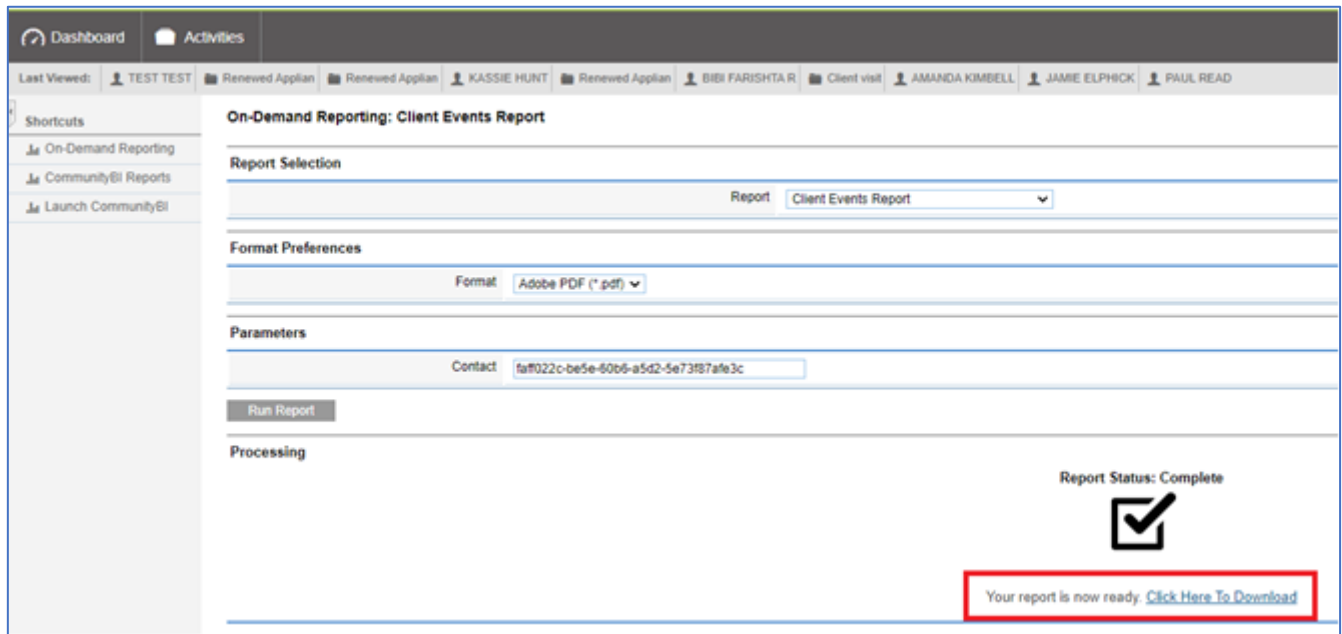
Dashboard Activities

Last Viewed: TEST TEST Renewed Applian Renewed Applian KASSIE HUNT Renewed Applian BIBI FARISHTA R Client visit AMANDA KIMBELL JAMIE ELPHICK PAUL READ

Shortcuts
On-Demand Reporting
CommunityBI Reports
Launch CommunityBI

On-Demand Reporting: Client Events Report

Report Selection

Report Client Events Report

Format Preferences

Format Adobe PDF (*.pdf)

Parameters

Contact faff022c-be5e-60b6-a5d2-5e73f87afe3c

Run Report

Processing

Report Status: Complete

Your report is now ready. Click Here To Download